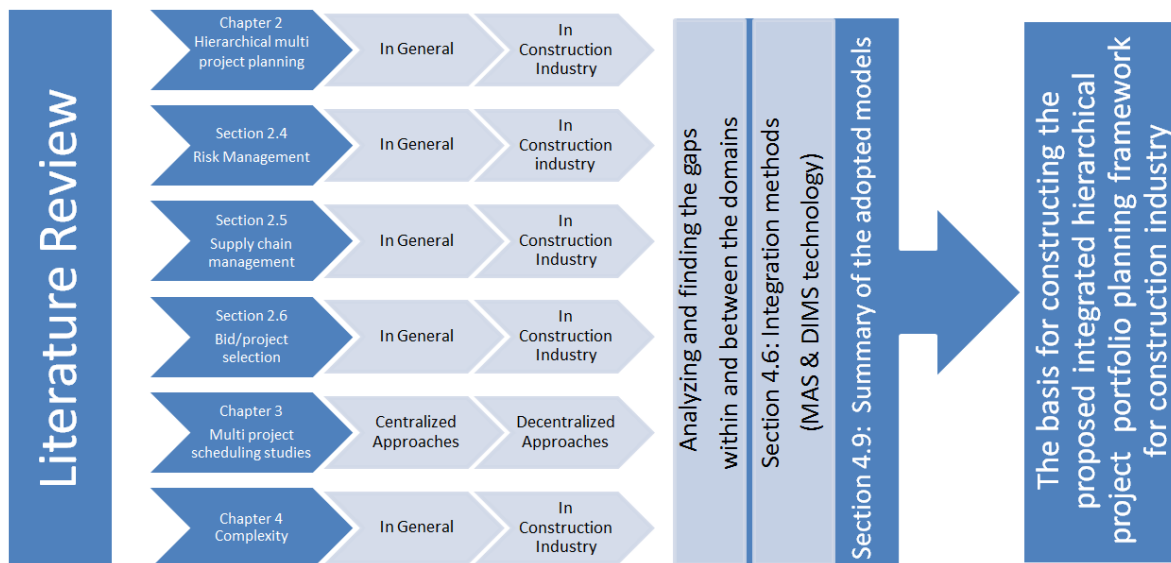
Literature Review

Chapter 2 Hierarchical multi project planning
In General
In Construction Industry

Section 2.4 Risk Management
In General
In Construction industry

Section 2.5 Supply chain management
In General
In Construction Industry

Section 2.6 Bid/project selection
In General
In Construction Industry

Chapter 3 Multi project scheduling studies
Centralized Approaches
Decentralized Approaches

Chapter 4 Complexity
In General
In Construction Industry

Analyzing and finding the gaps within and between the domains

Section 4.6: Integration methods (MAS & DIMS technology)

Section 4.9: Summary of the adopted models

The basis for constructing the proposed integrated hierarchical project portfolio planning framework for construction industry